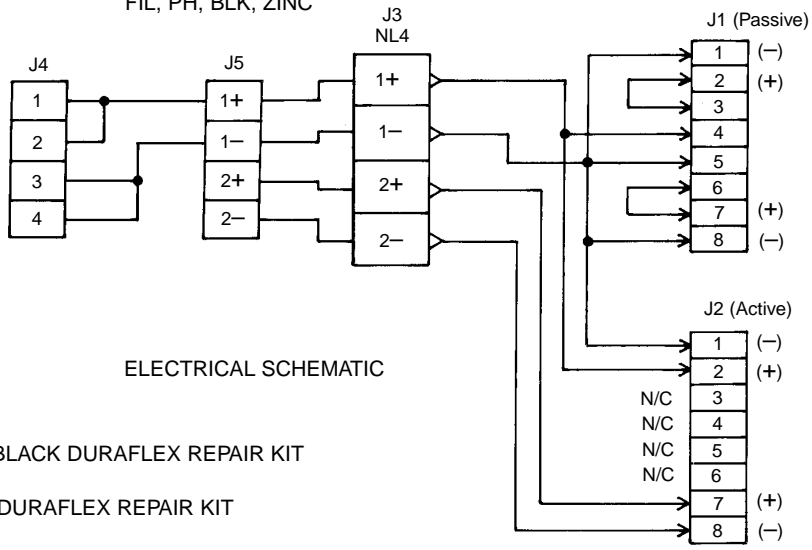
FIL, PH, BLK, ZINC

J4
1
2
3
4

J5
1+
1–
2+
2–

J3
NL4
1+
1–
2+
2–

J1 (Passive)
1 (–)
2 (+)
3
4
5
6
7 (+)
8 (–)

J2 (Active)
1 (–)
2 (+)
N/C 3
N/C 4
N/C 5
N/C 6
7 (+)
8 (–)

ELECTRICAL SCHEMATIC

BLACK DURAFLEX REPAIR KIT

DURAFLEX REPAIR KIT